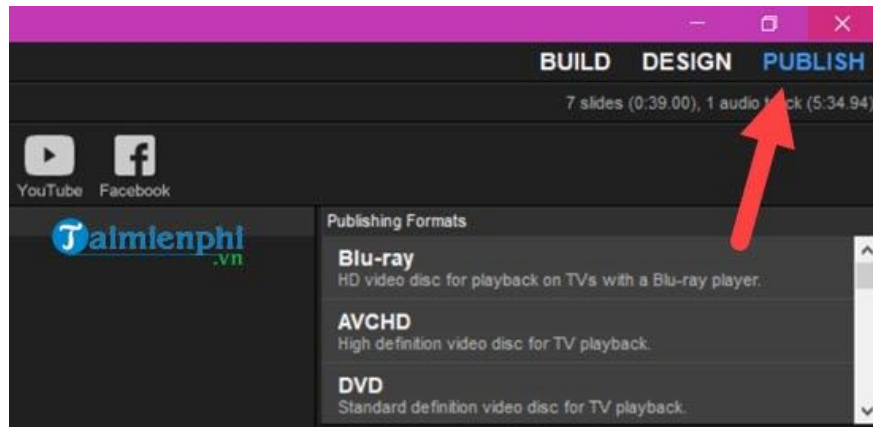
BUILD DESIGN PUBLISH

7 slides (0:39.00), 1 audio t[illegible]ck (5:34.94)

YouTube Facebook

Taimienphi
.vn

Publishing Formats

Blu-ray
HD video disc for playback on TVs with a Blu-ray player.

AVCHD
High definition video disc for TV playback.

DVD
Standard definition video disc for TV playback.